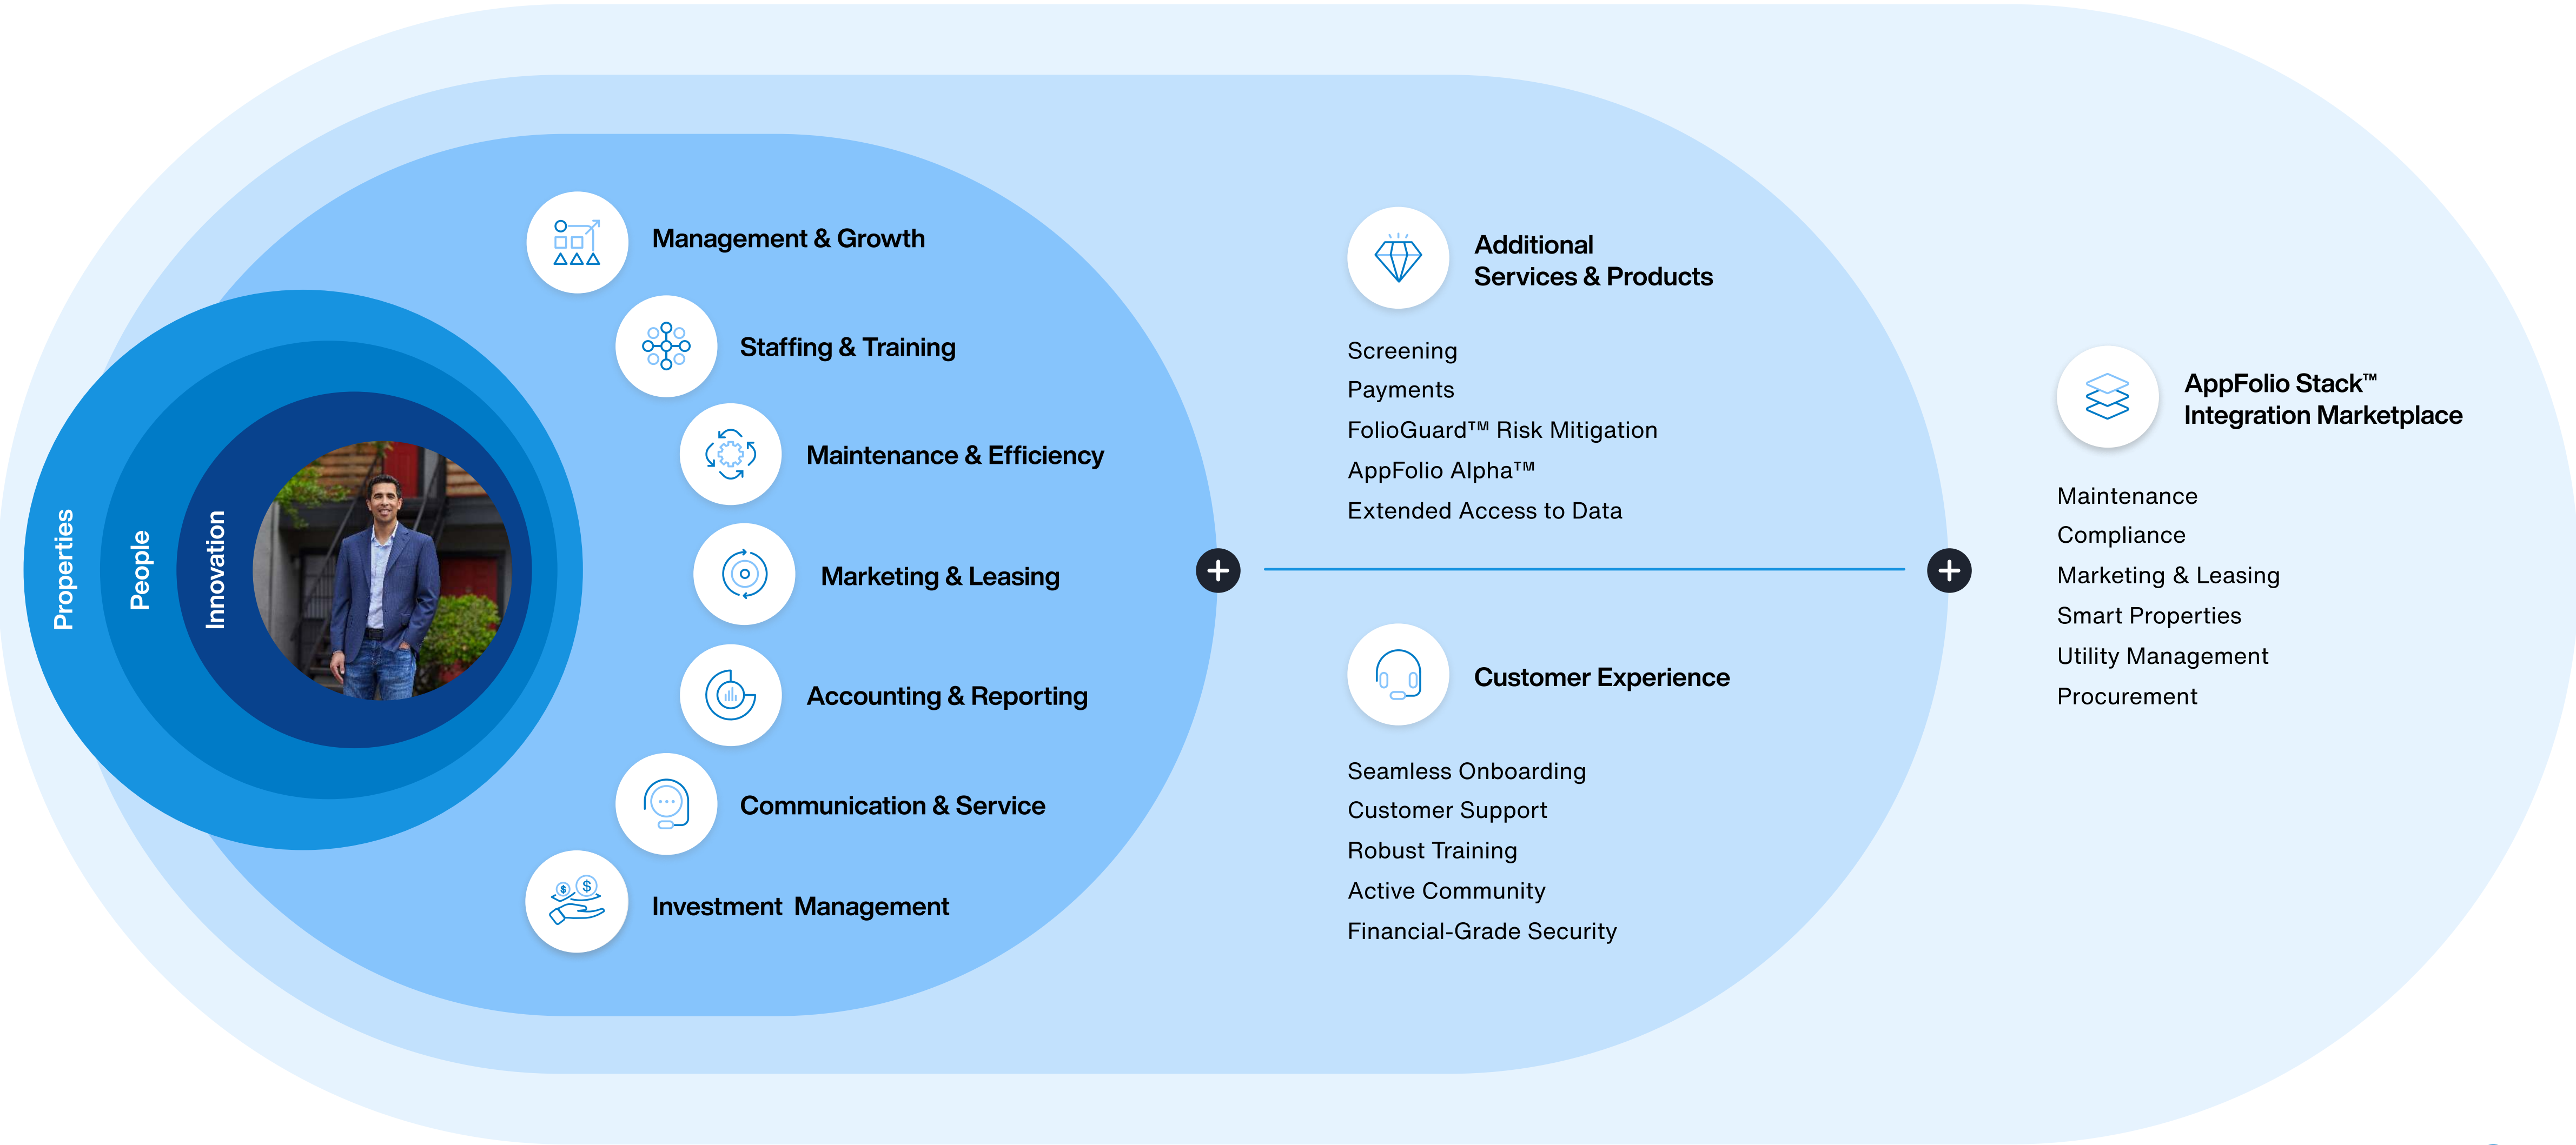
Properties

People

Innovation

Management & Growth

Staffing & Training

Maintenance & Efficiency

Marketing & Leasing

Accounting & Reporting

Communication & Service

Investment Management

Additional Services & Products

Screening
Payments
FolioGuard™ Risk Mitigation
AppFolio Alpha™
Extended Access to Data

Customer Experience

Seamless Onboarding
Customer Support
Robust Training
Active Community
Financial-Grade Security

AppFolio Stack™ Integration Marketplace

Maintenance
Compliance
Marketing & Leasing
Smart Properties
Utility Management
Procurement